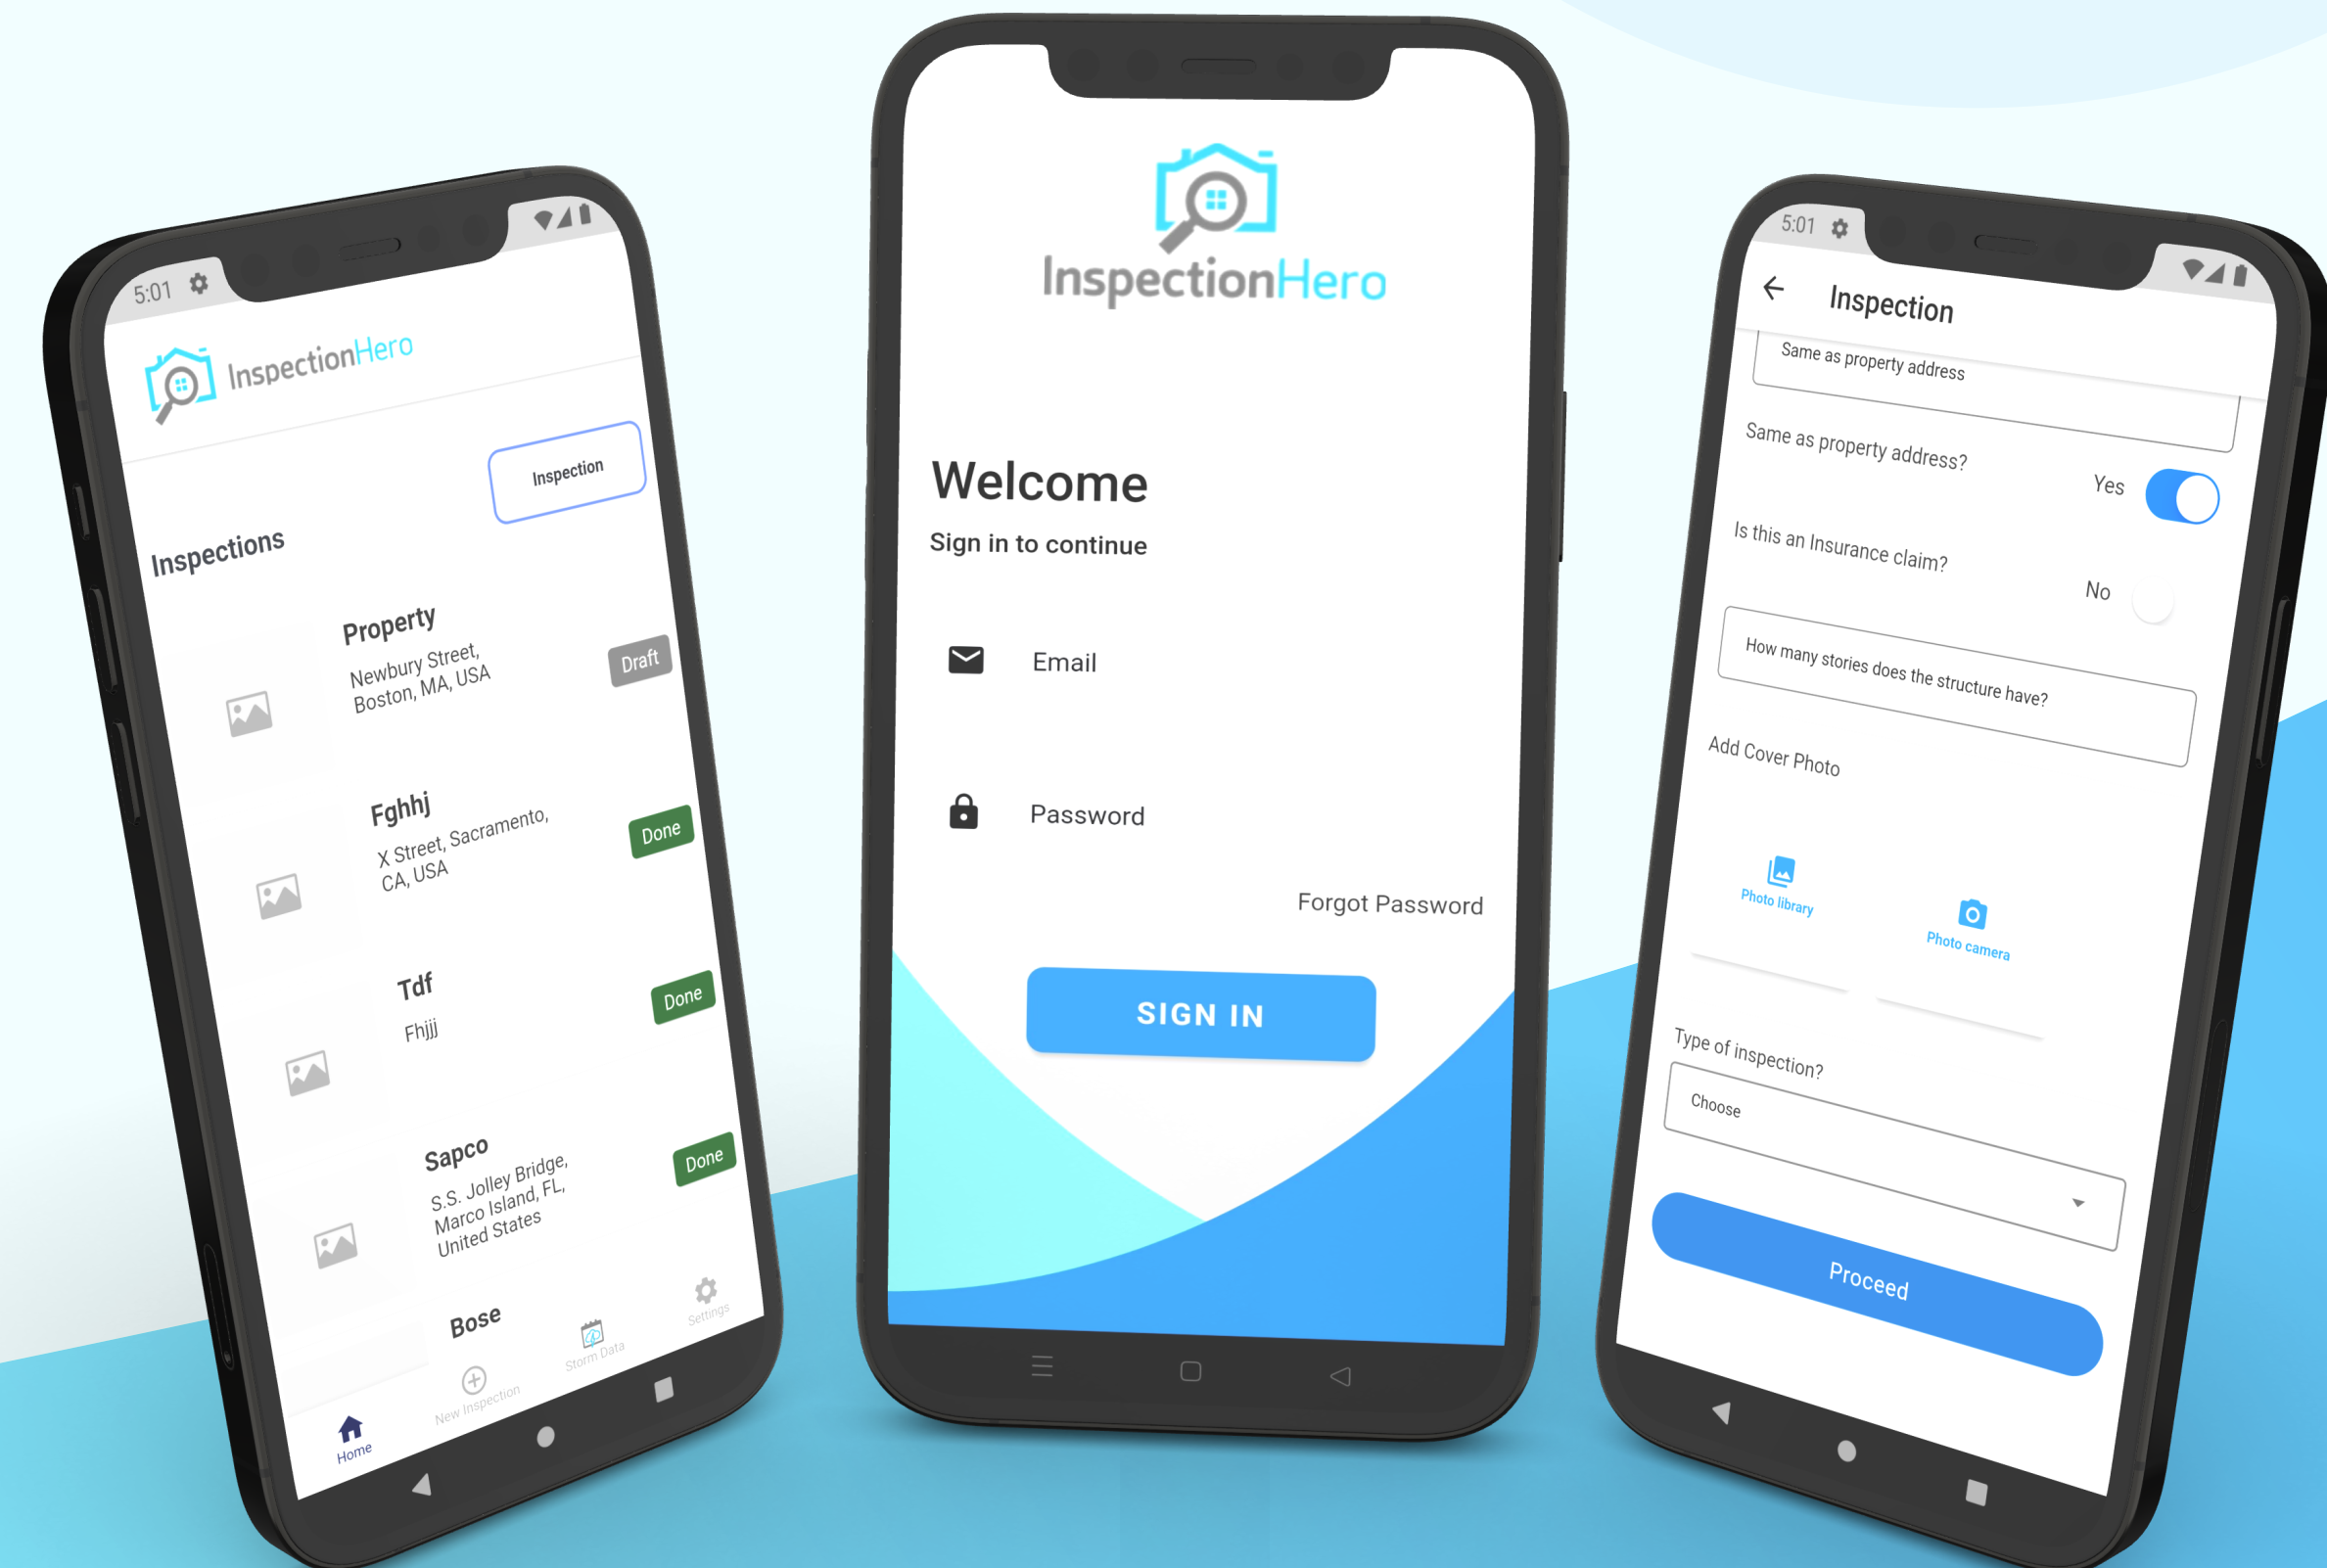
5:01

InspectionHero

Inspection

Inspections

Property
Newbury Street, Boston, MA, USA
Draft

Fghhj
X Street, Sacramento, CA, USA
Done

Tdf
Fhjjj
Done

Sapco
S.S. Jolley Bridge, Marco Island, FL, United States
Done

Bose

Home
New Inspection
Storm Data
Settings

InspectionHero

Welcome
Sign in to continue

Email

Password

Forgot Password

SIGN IN

5:01

Inspection

Same as property address

Same as property address?
Yes

Is this an Insurance claim?
No

How many stories does the structure have?

Add Cover Photo

Photo library
Photo camera

Type of inspection?
Choose

Proceed